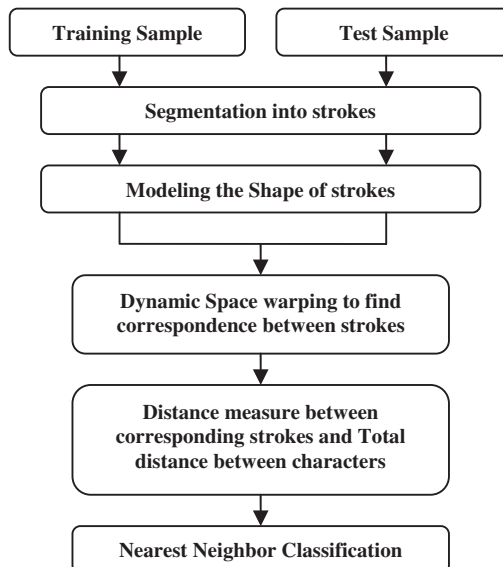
Training Sample

Test Sample

Segmentation into strokes

Modeling the Shape of strokes

Dynamic Space warping to find correspondence between strokes

Distance measure between corresponding strokes and Total distance between characters

Nearest Neighbor Classification